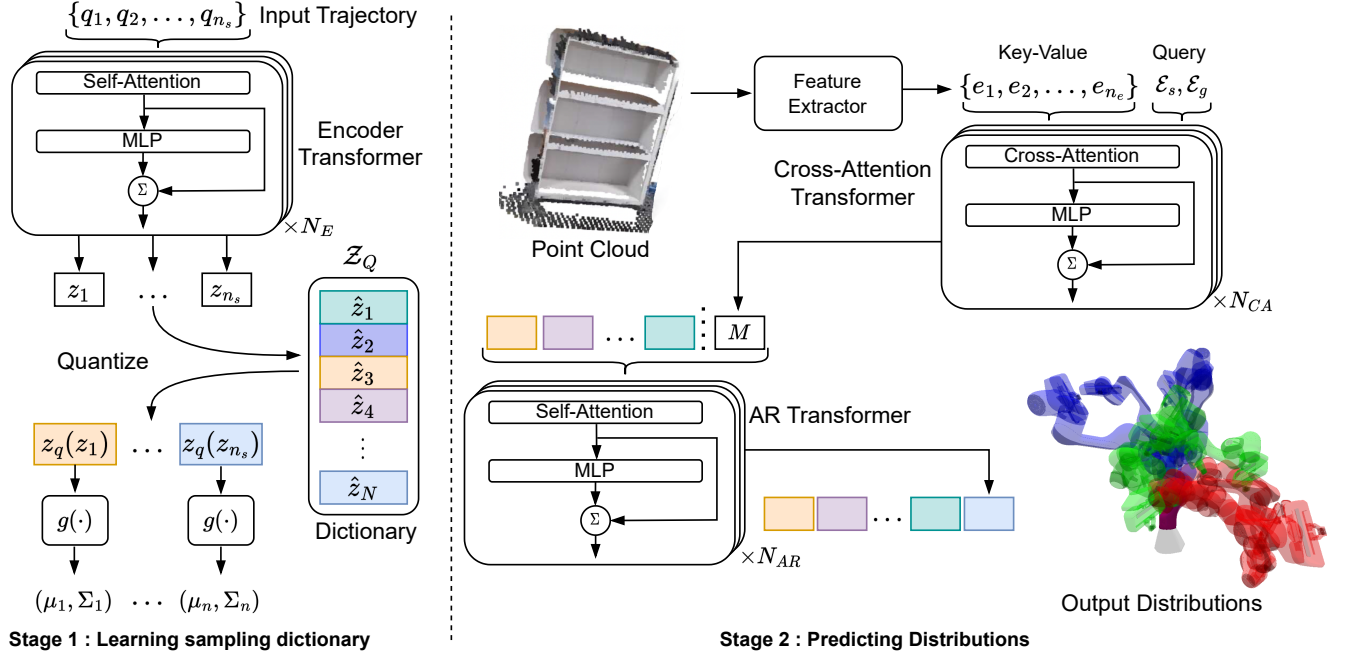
$\{q_1, q_2, \ldots, q_{n_s}\}$ Input Trajectory

Self-Attention

MLP

$\Sigma$

Encoder Transformer

$\times N_E$

$z_1$ $\cdots$ $z_{n_s}$

$\mathcal{Z}_Q$

$\hat{z}_1$
$\hat{z}_2$
$\hat{z}_3$
$\hat{z}_4$
$\vdots$
$\hat{z}_N$

Dictionary

Quantize

$z_q(z_1)$ $\cdots$ $z_q(z_{n_s})$

$g(\cdot)$ $g(\cdot)$

$(\mu_1, \Sigma_1)$ $\cdots$ $(\mu_n, \Sigma_n)$

Stage 1 : Learning sampling dictionary

Point Cloud

Feature Extractor

Key-Value
$\{e_1, e_2, \ldots, e_{n_e}\}$

Query
$\mathcal{E}_s, \mathcal{E}_g$

Cross-Attention Transformer

Cross-Attention

MLP

$\Sigma$

$\times N_{CA}$

$\cdots$ $M$

AR Transformer

Self-Attention

MLP

$\Sigma$

$\times N_{AR}$

$\cdots$

Output Distributions

Stage 2 : Predicting Distributions